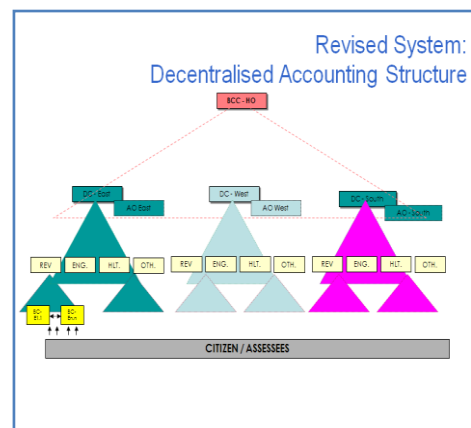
Revised System:
Decentralised Accounting Structure

BCC - HO

DC - East
AO East

DC - West
AO West

DC - South
AO South

REV
ENG.
HLT.
OTH.

REV
ENG.
HLT.
OTH.

REV
ENG.
HLT.
OTH.

BC - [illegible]
BC - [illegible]

CITIZEN / ASSESSEES